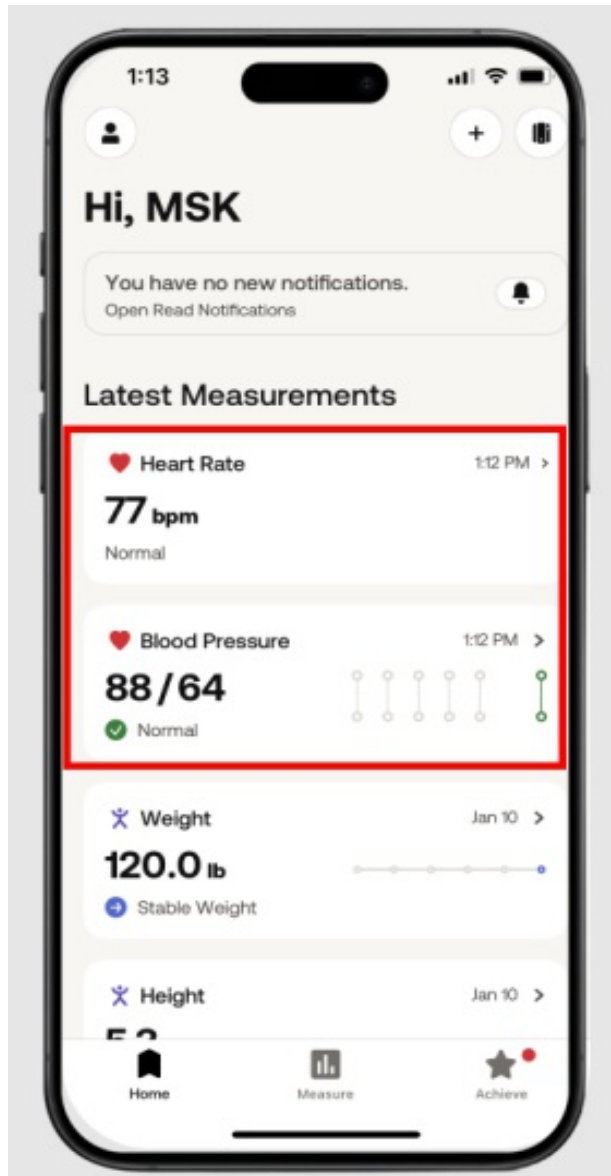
1:13

Hi, MSK

You have no new notifications.
Open Read Notifications

Latest Measurements

Heart Rate 1:12 PM >
77 bpm
Normal

Blood Pressure 1:12 PM >
88 / 64
Normal

Weight Jan 10 >
120.0 lb
Stable Weight

Height Jan 10 >
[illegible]

Home Measure Achieve